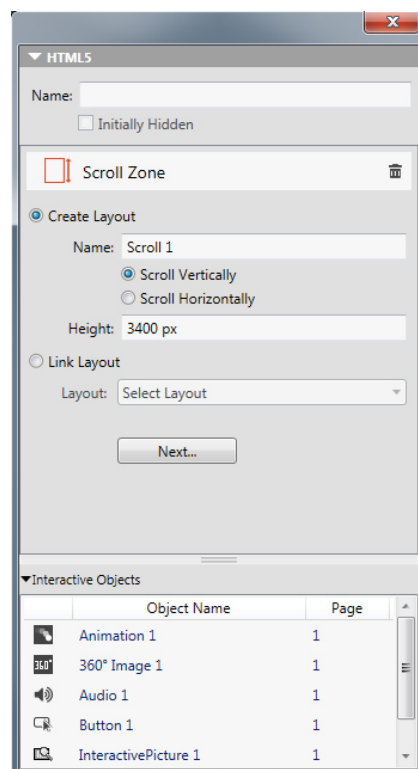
HTML5

Name:

Initially Hidden

Scroll Zone

Create Layout

Name: Scroll 1

Scroll Vertically

Scroll Horizontally

Height: 3400 px

Link Layout

Layout: Select Layout

Next...

Interactive Objects

| | Object Name | Page |
|---|---|---|
| | Animation 1 | 1 |
| 360° | 360° Image 1 | 1 |
| | Audio 1 | 1 |
| | Button 1 | 1 |
| | InteractivePicture 1 | 1 |